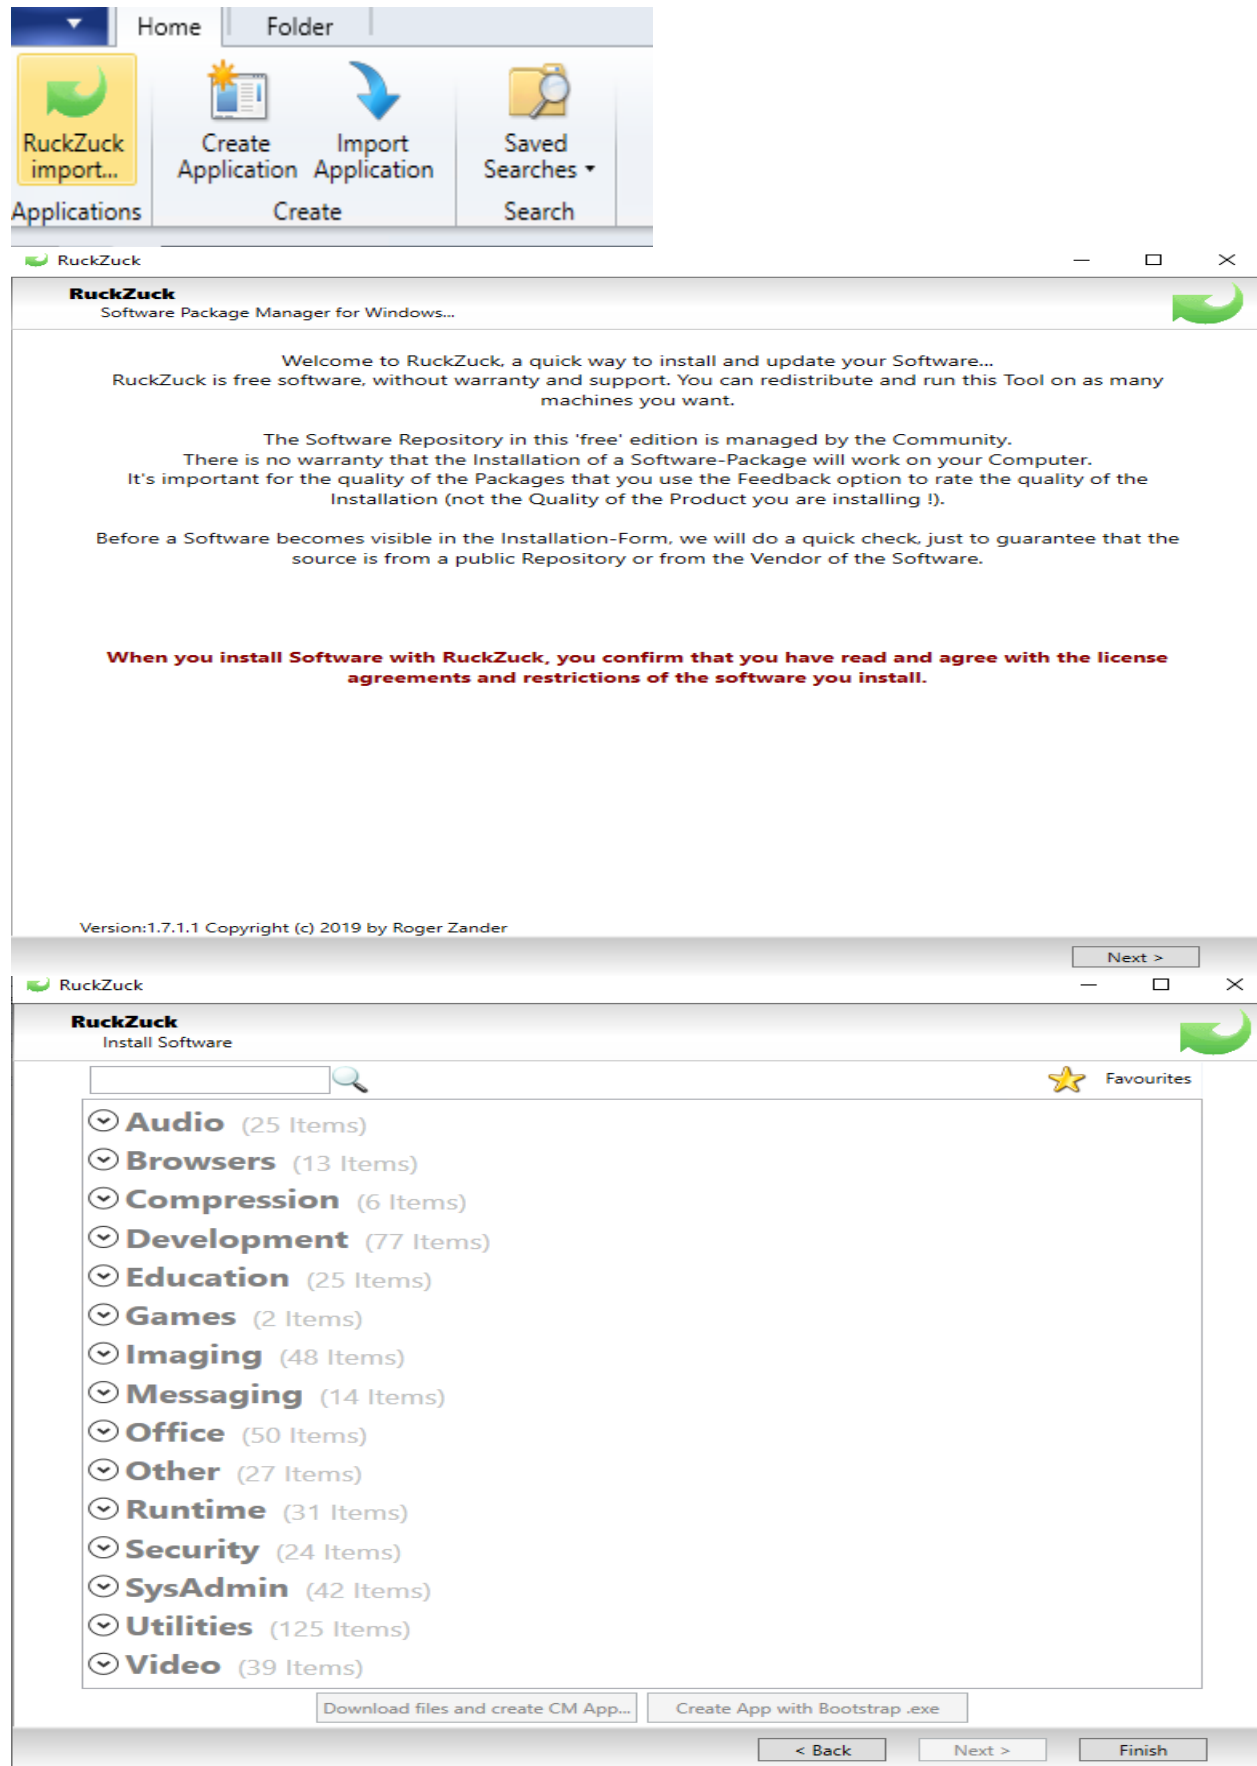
Home Folder

RuckZuck import...
Applications

Create Application
Import Application
Create

Saved Searches
Search

RuckZuck

RuckZuck
Software Package Manager for Windows...

Welcome to RuckZuck, a quick way to install and update your Software...
RuckZuck is free software, without warranty and support. You can redistribute and run this Tool on as many machines you want.

The Software Repository in this 'free' edition is managed by the Community.
There is no warranty that the Installation of a Software-Package will work on your Computer.
It's important for the quality of the Packages that you use the Feedback option to rate the quality of the Installation (not the Quality of the Product you are installing !).

Before a Software becomes visible in the Installation-Form, we will do a quick check, just to guarantee that the source is from a public Repository or from the Vendor of the Software.

When you install Software with RuckZuck, you confirm that you have read and agree with the license agreements and restrictions of the software you install.

Version:1.7.1.1 Copyright (c) 2019 by Roger Zander

Next >

RuckZuck

RuckZuck
Install Software

Favourites

Audio (25 Items)
Browsers (13 Items)
Compression (6 Items)
Development (77 Items)
Education (25 Items)
Games (2 Items)
Imaging (48 Items)
Messaging (14 Items)
Office (50 Items)
Other (27 Items)
Runtime (31 Items)
Security (24 Items)
SysAdmin (42 Items)
Utilities (125 Items)
Video (39 Items)

Download files and create CM App...
Create App with Bootstrap .exe

< Back
Next >
Finish